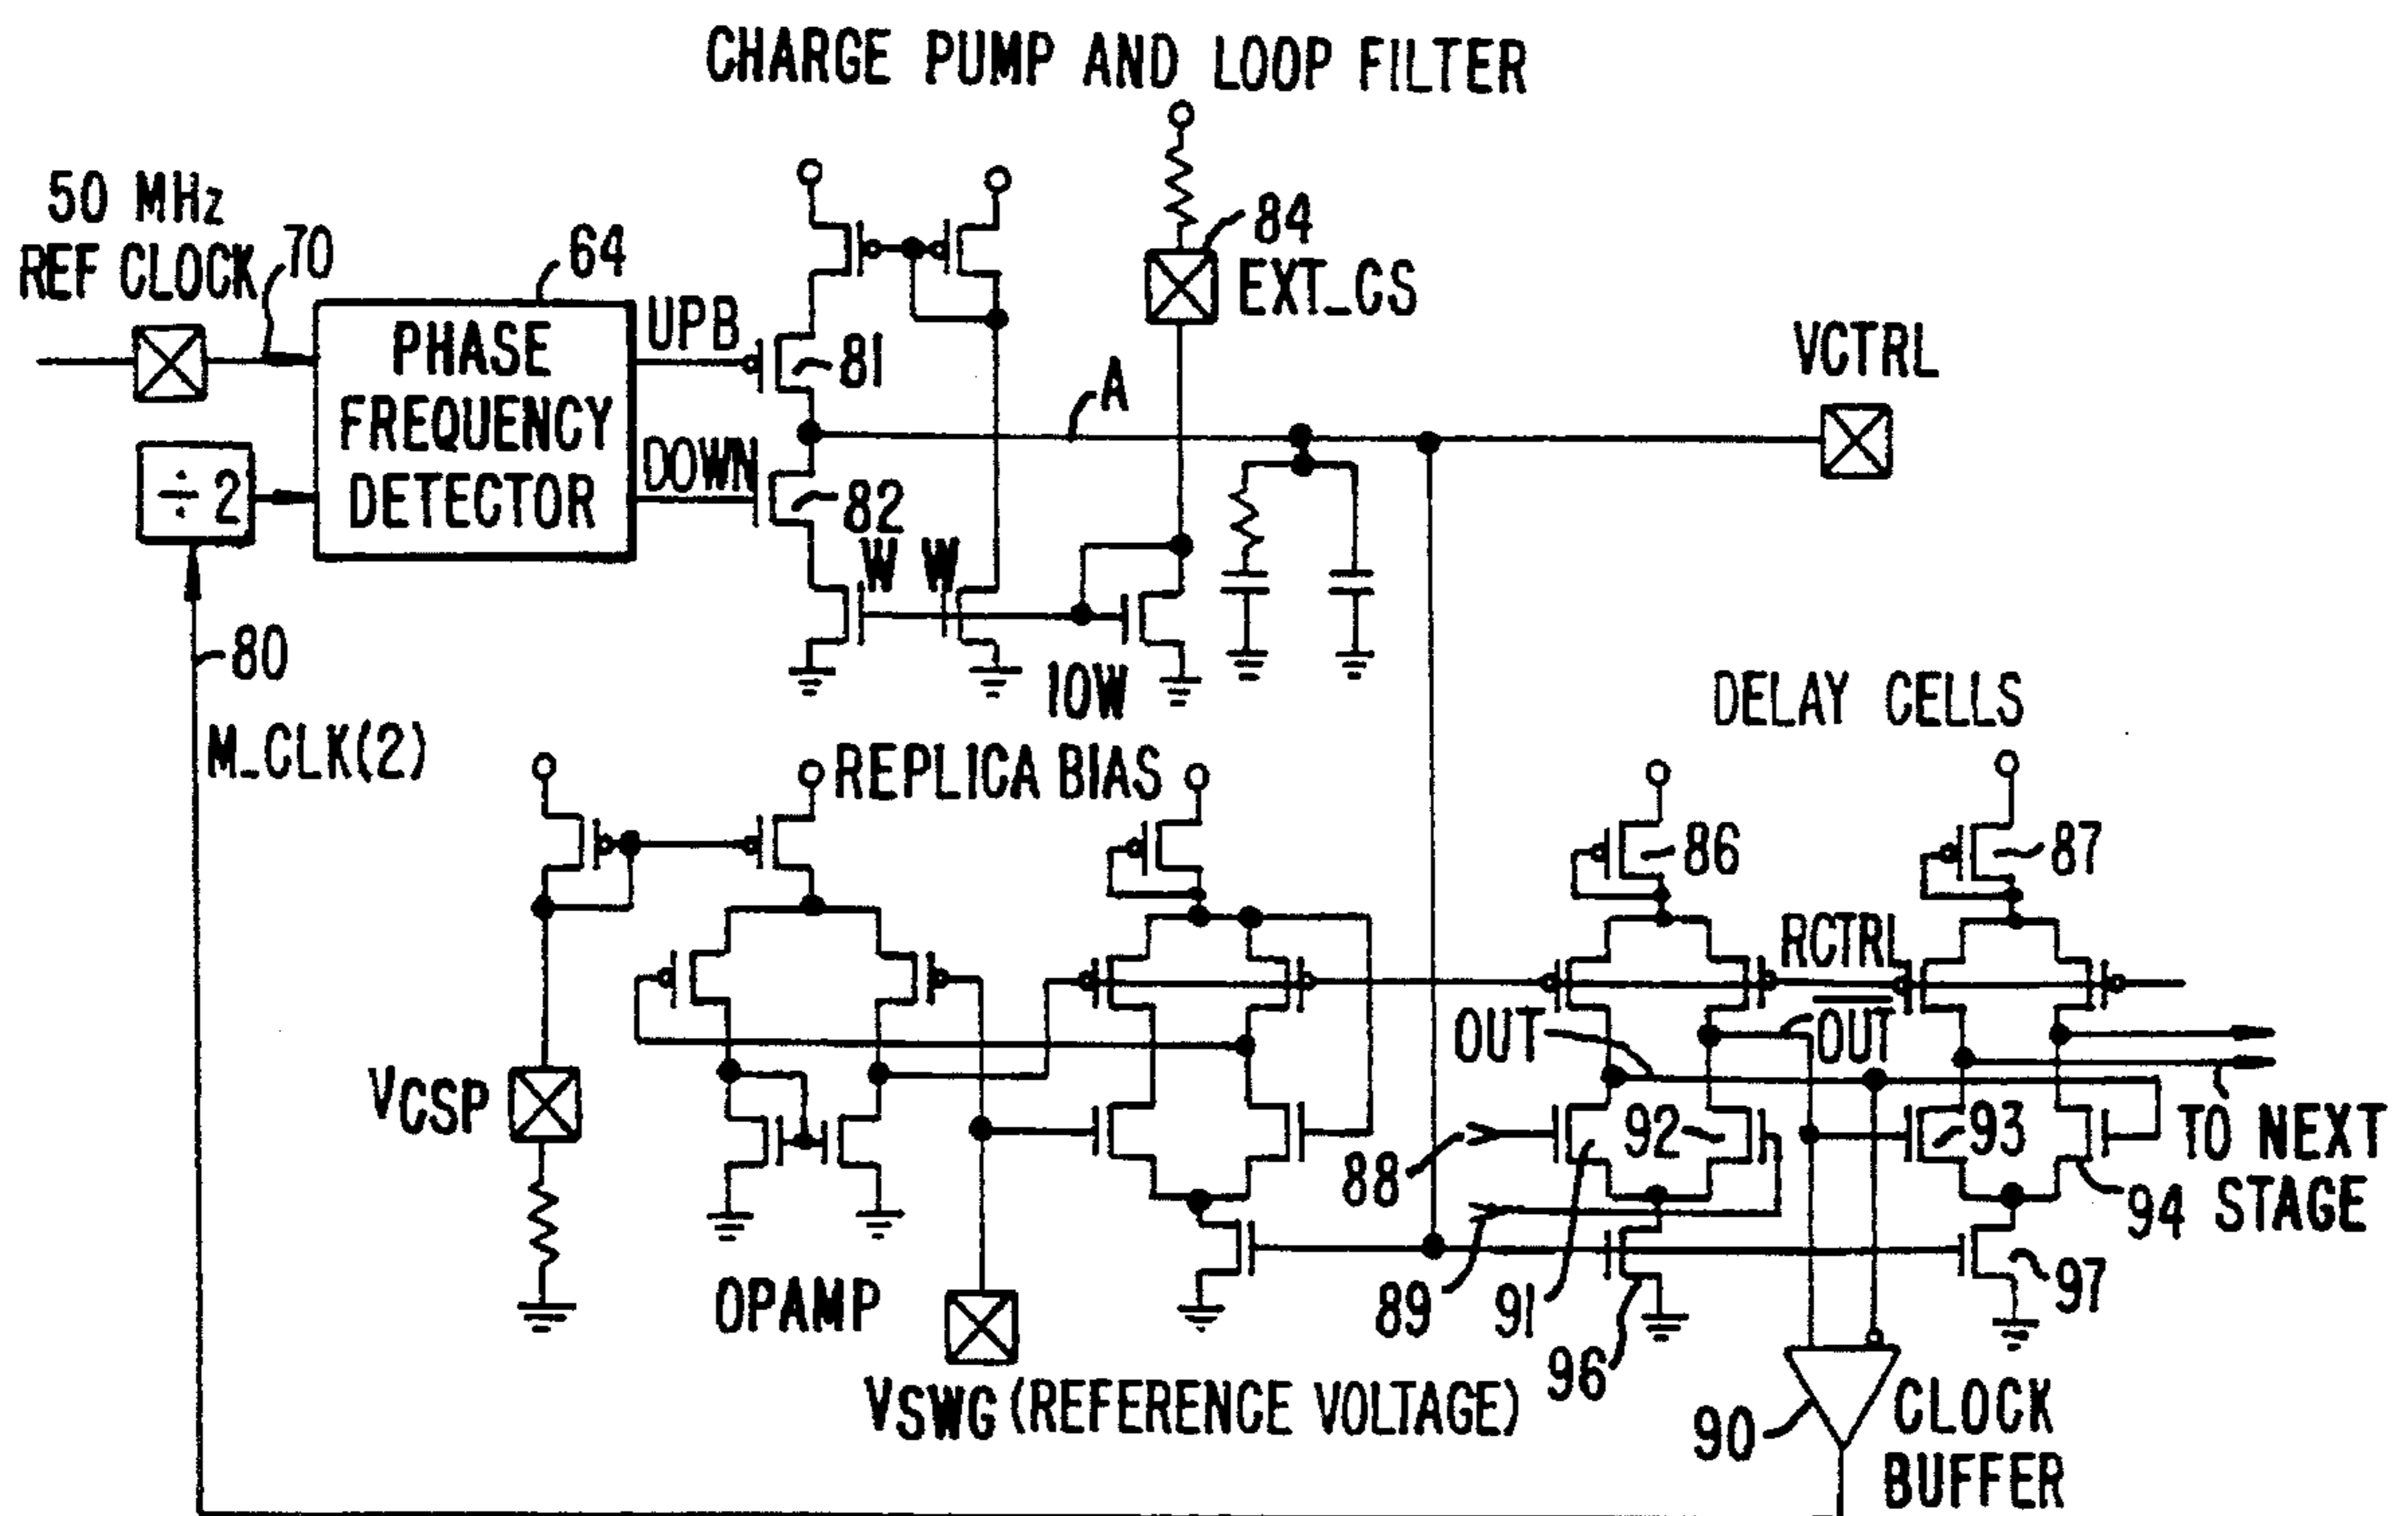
CHARGE PUMP AND LOOP FILTER

50 MHz
REF CLOCK
70
64
PHASE FREQUENCY DETECTOR
UPB
DOWN
81
82
84
EXT_CS
VCTRL
A
÷2
W
W
10W
80
M_CLK(2)
REPLICA BIAS
DELAY CELLS
86
87
RCTRL
OUT
$\overline{OUT}$
VCSP
92
93
88
TO NEXT STAGE
94
97
89
91
96
OPAMP
VSWG (REFERENCE VOLTAGE)
90
CLOCK BUFFER